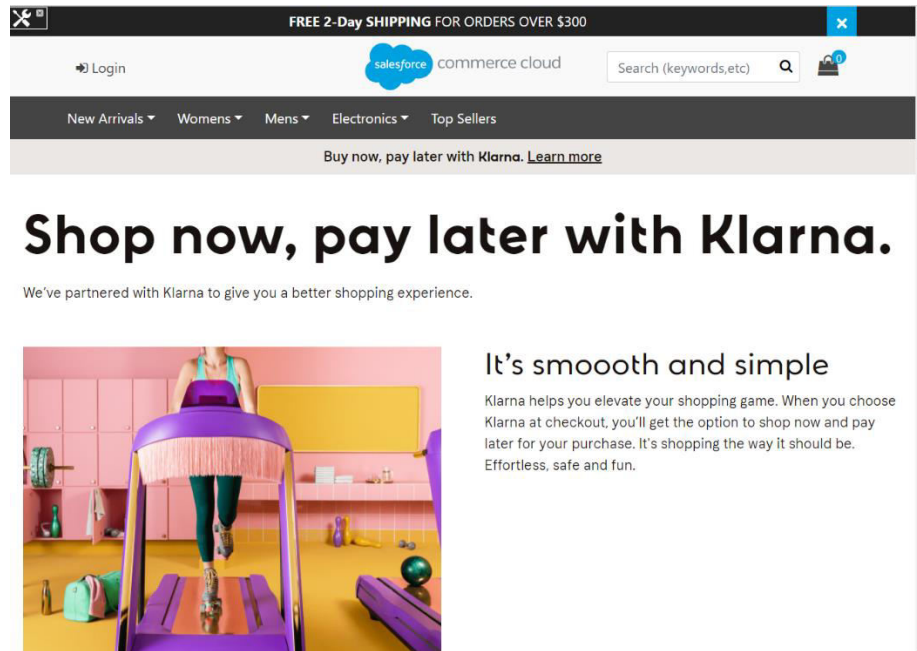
FREE 2-Day SHIPPING FOR ORDERS OVER $300

×

Login

salesforce commerce cloud

Search (keywords,etc)

0

New Arrivals Womens Mens Electronics Top Sellers

Buy now, pay later with Klarna. Learn more

Shop now, pay later with Klarna.

We've partnered with Klarna to give you a better shopping experience.

It's smoooth and simple

Klarna helps you elevate your shopping game. When you choose Klarna at checkout, you'll get the option to shop now and pay later for your purchase. It's shopping the way it should be. Effortless, safe and fun.